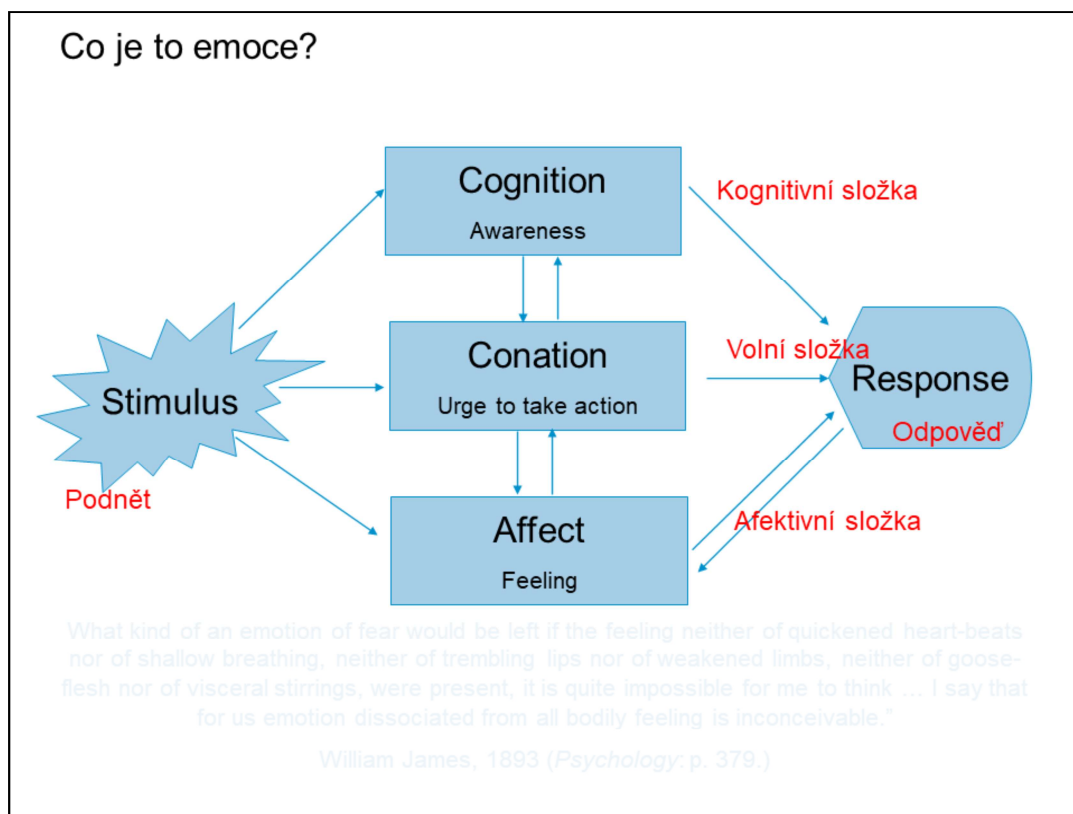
Co je to emoce?

Cognition
Awareness

Kognitivní složka

Conation
Urge to take action

Volní složka

Stimulus

Podnět

Response

Odpověď

Affect
Feeling

Afektivní složka

What kind of an emotion of fear would be left if the feeling neither of quickened heart-beats nor of shallow breathing, neither of trembling lips nor of weakened limbs, neither of goose-flesh nor of visceral stirrings, were present, it is quite impossible for me to think … I say that for us emotion dissociated from all bodily feeling is inconceivable."

William James, 1893 (Psychology: p. 379.)